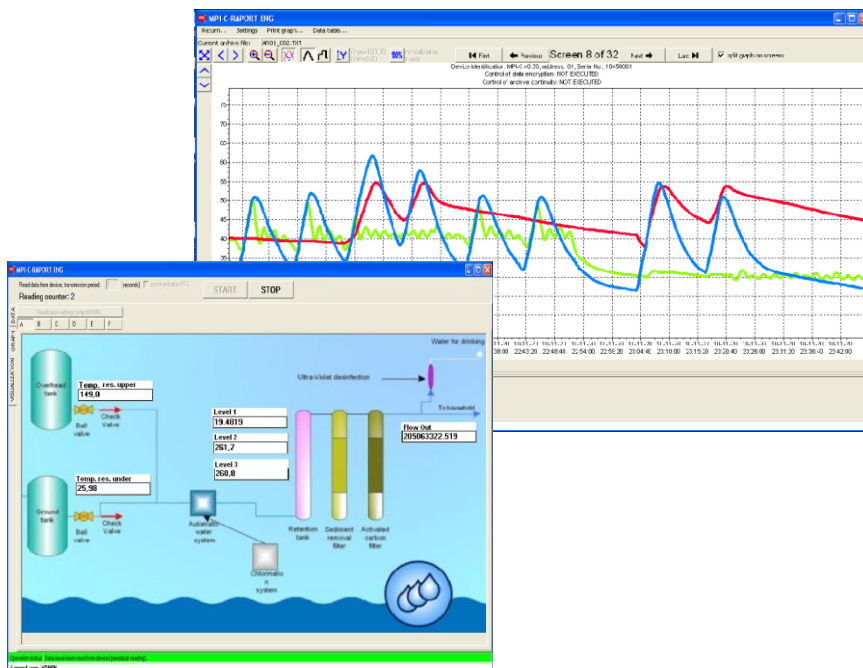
MPI-C-RAPORT ENG

Return... Settings Print graph... Data table...

Current archive file: AR01_002.TXT

90%

First Previous Screen 8 of 32 Next Last

split graph on screens

Device identification: MPI-C v0.20, address: 01, Serie No.: 10=56001

Control of data encryption: NOT EXECUTED

Control of archive continuity: NOT EXECUTED

70
65
60
55
50
45
40
35

22:38:00 22:43:20 22:48:40 22:54:00 22:59:20 23:04:40 23:10:00 23:15:20 23:20:40 23:26:00 23:31:20 23:36:40 23:42:00

MPI-C-RAPORT ENG

Read data from device, transmission period: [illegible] seconds

Reading counter: 2

START STOP

A B C D E F

VISUALIZATION GRAPH 1 DATA 1

Water for drinking

Overhead tank

Temp. res. upper
149,0

Ball valve

Check Valve

Ultra-Violet desinfection

To household

Level 1
19.4819

Level 2
261,7

Level 3
260,8

Flow Out
205063322.519

Temp. res. under
25,98

Ground tank

Ball valve

Check Valve

Automatic water system

Retention tank

Sediment removal filter

Activated carbon filter

Chlorinatio n system

Operation status: Data have been read from device (periodical reading).